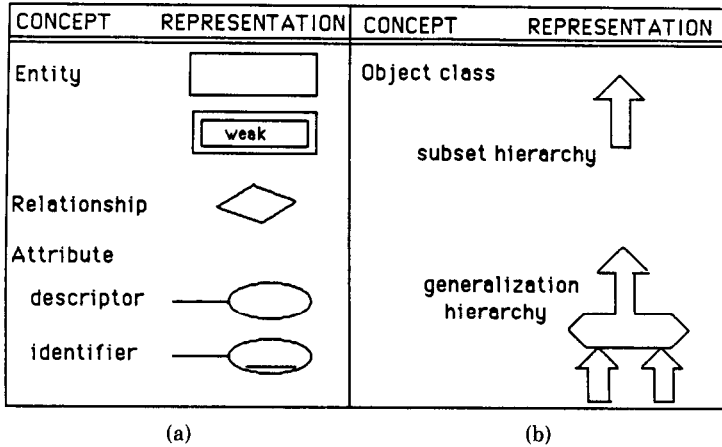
| CONCEPT | REPRESENTATION | CONCEPT | REPRESENTATION |
|---|---|---|---|
| Entity | | Object class | |
| | weak | subset hierarchy | |
| Relationship | | | |
| Attribute | | generalization hierarchy | |
| descriptor | | | |
| identifier | | | |

(a)

(b)